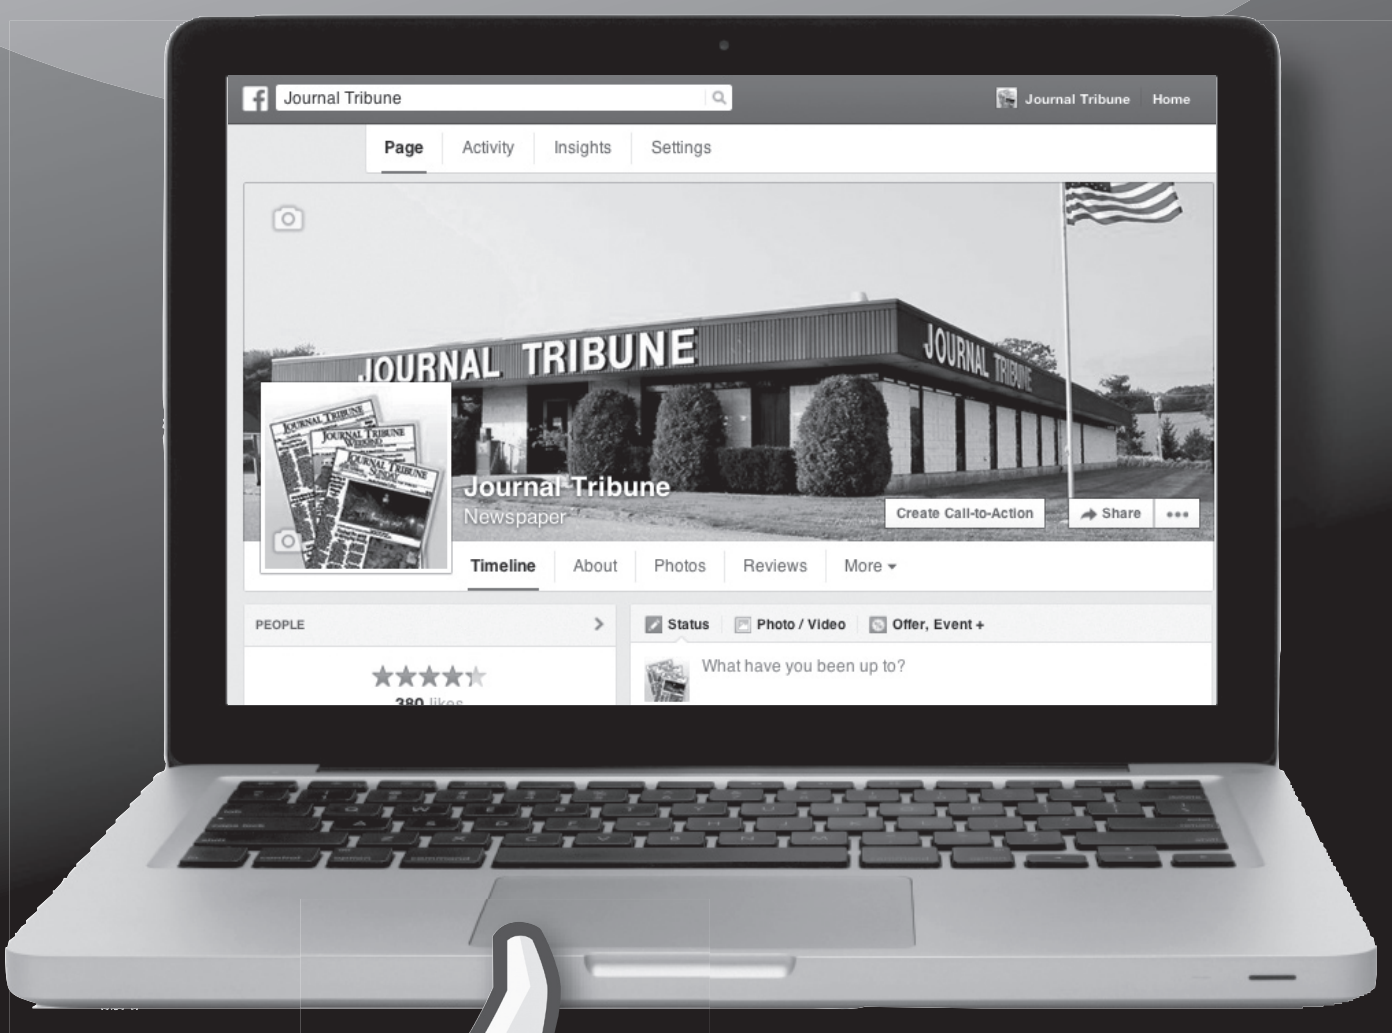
Journal Tribune

Journal Tribune Home

Page Activity Insights Settings

JOURNAL TRIBUNE

JOURNAL TRIBUNE

JOURNAL TRIBUNE

Journal Tribune
Newspaper

Create Call-to-Action

Share

Timeline About Photos Reviews More

PEOPLE

380 likes

Status Photo / Video Offer, Event +

What have you been up to?